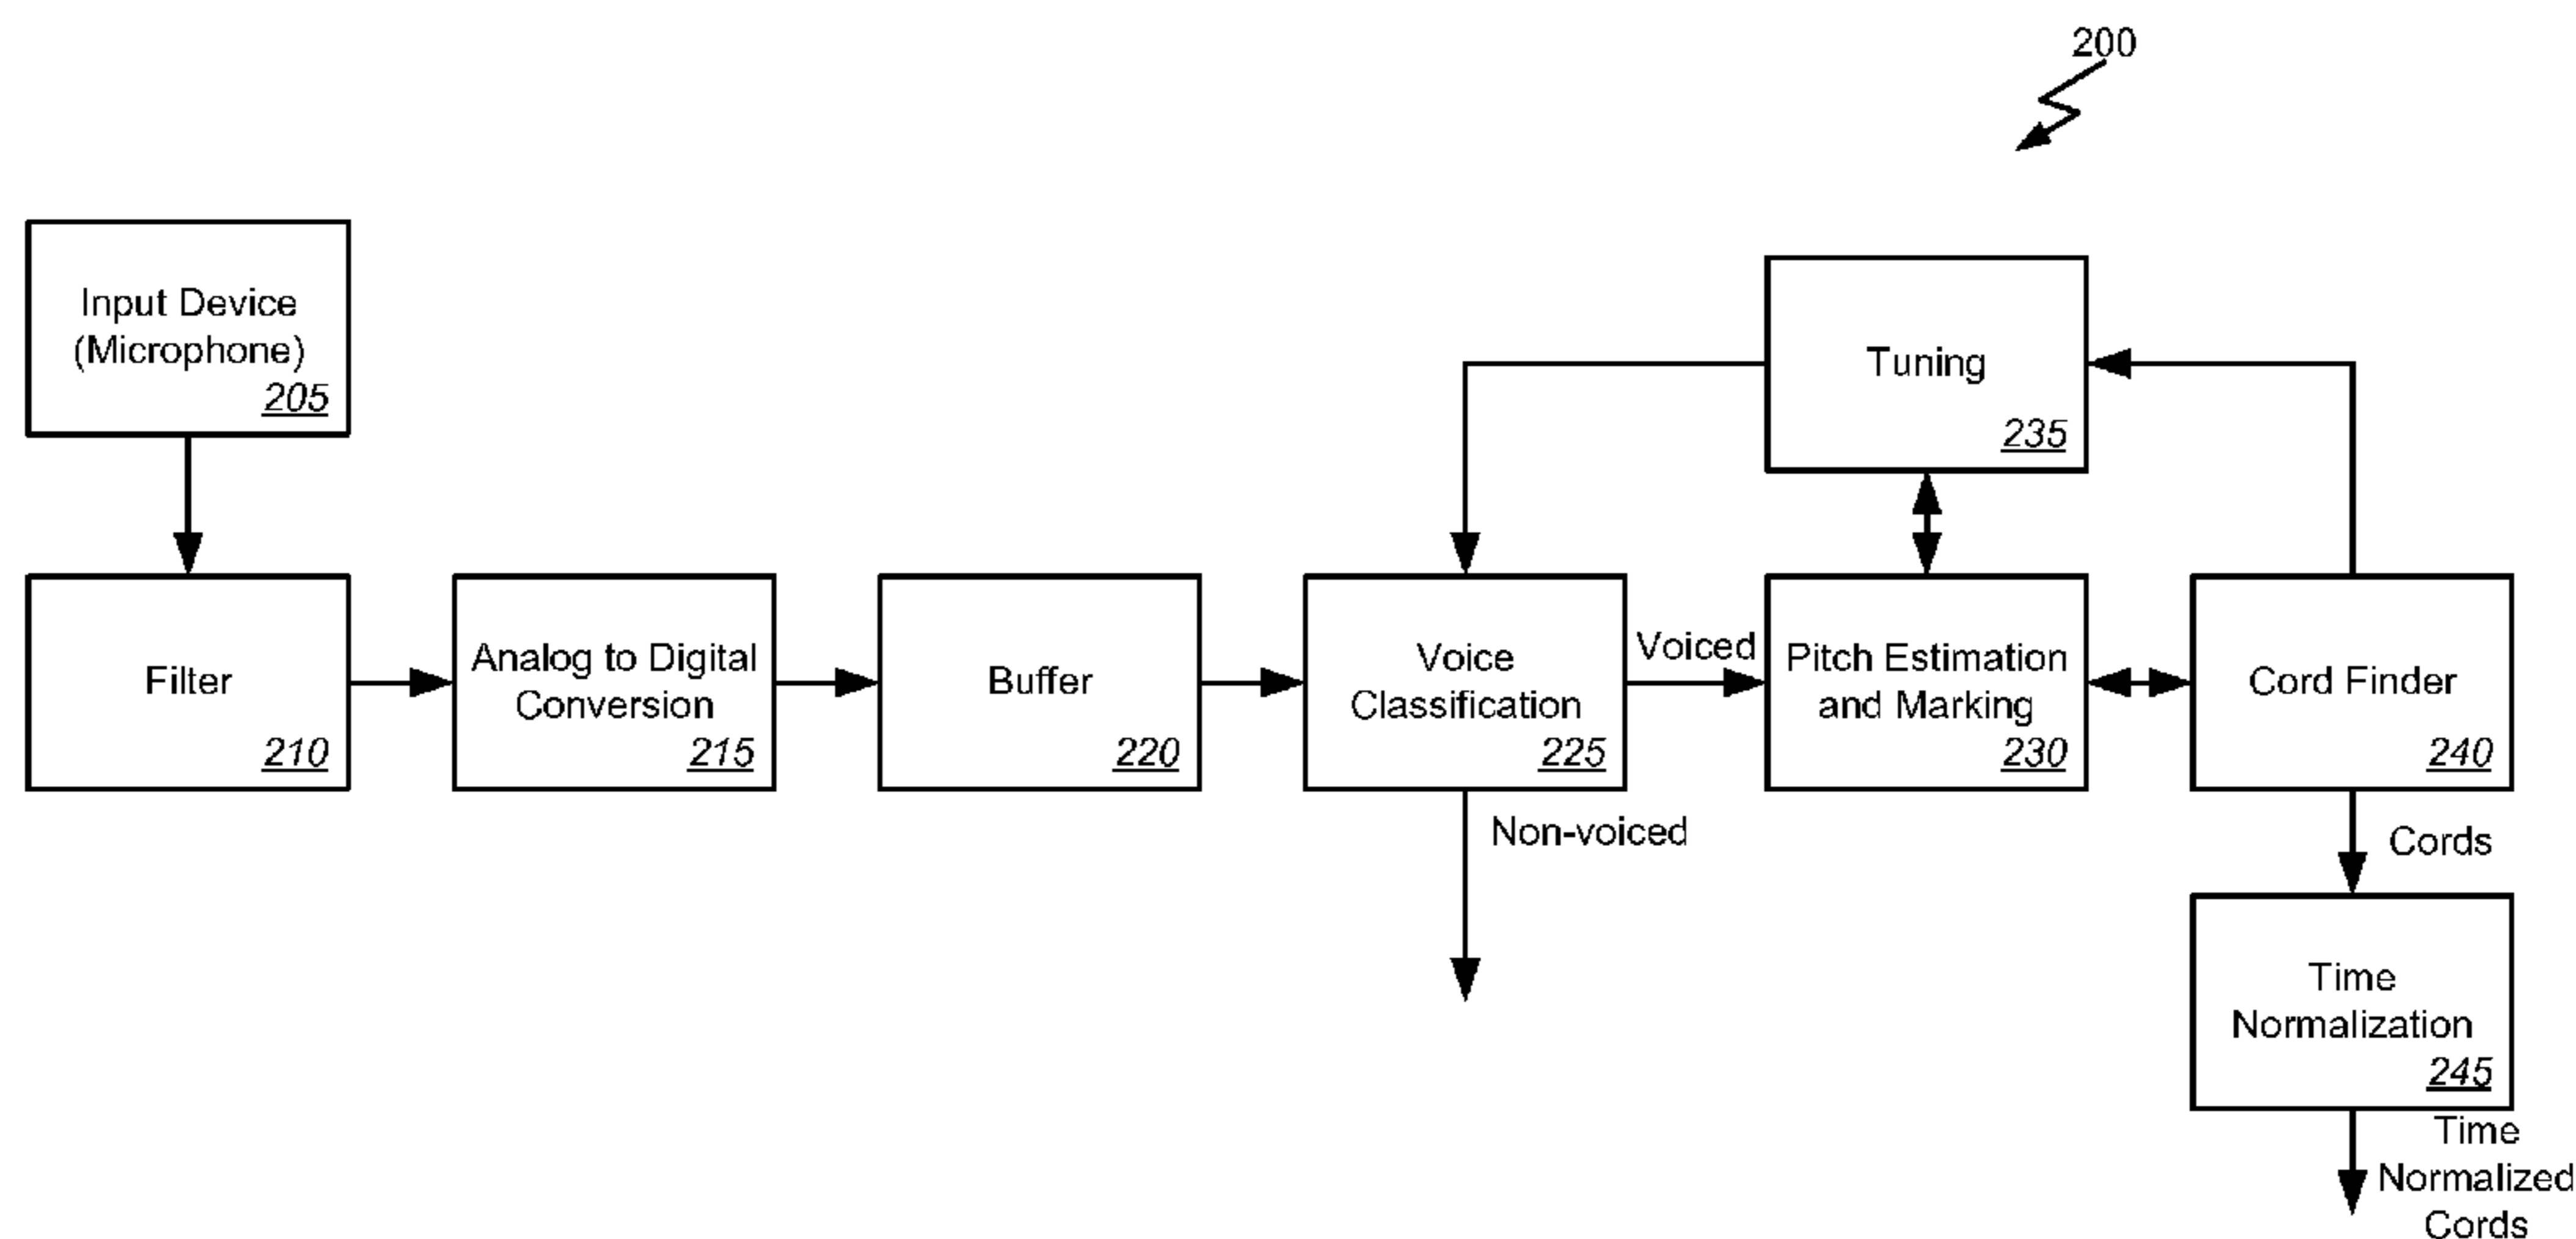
200

Input Device (Microphone) 205

Tuning 235

Filter 210

Analog to Digital Conversion 215

Buffer 220

Voice Classification 225

Voiced

Pitch Estimation and Marking 230

Cord Finder 240

Non-voiced

Cords

Time Normalization 245

Time Normalized Cords